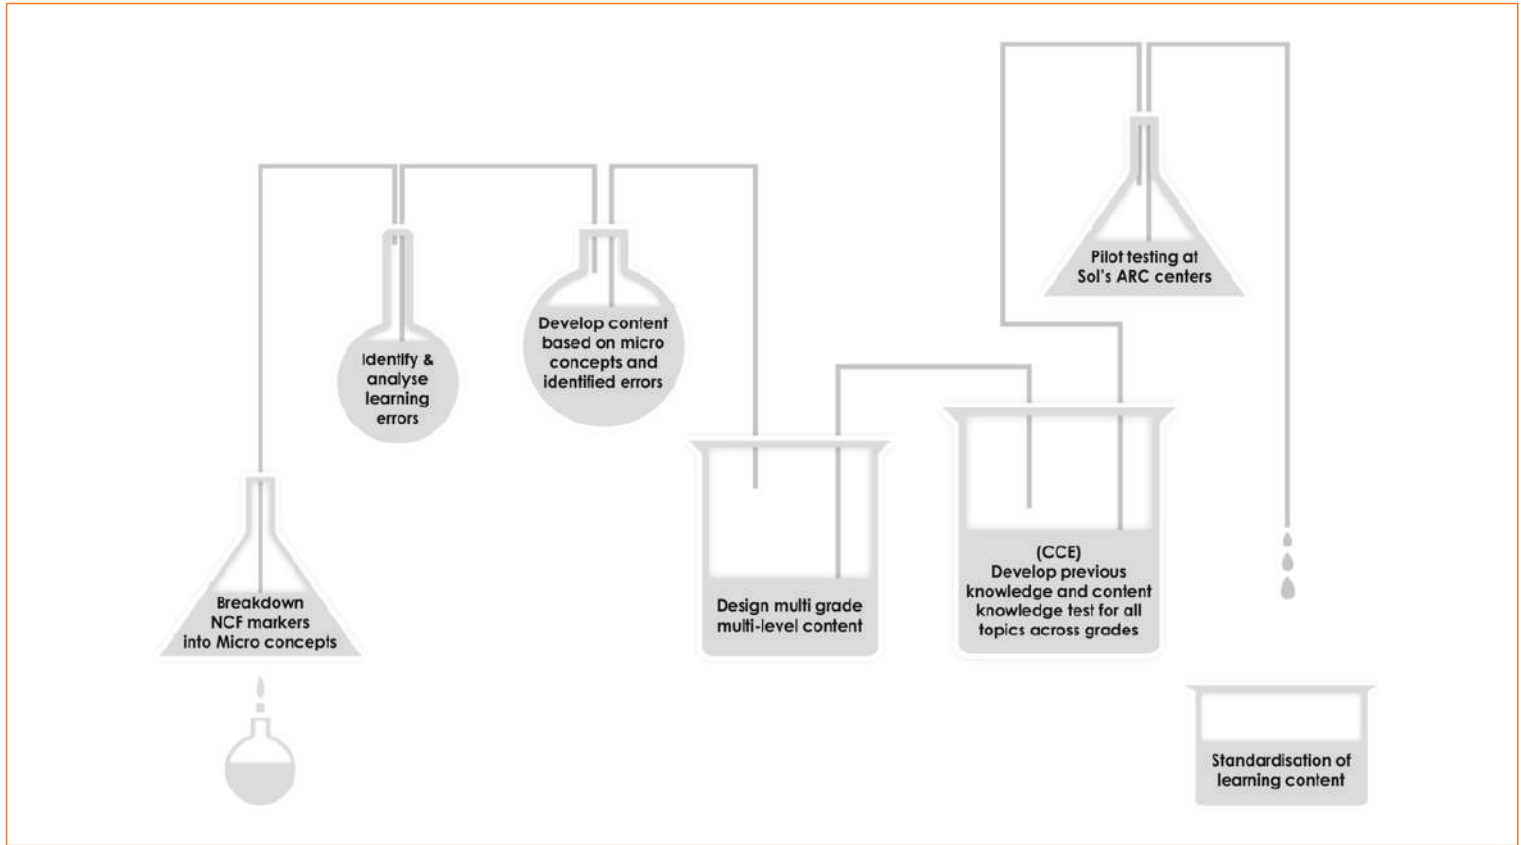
Breakdown NCF markers into Micro concepts

Identify & analyse learning errors

Develop content based on micro concepts and identified errors

Design multi grade multi-level content

(CCE) Develop previous knowledge and content knowledge test for all topics across grades

Pilot testing at Sol's ARC centers

Standardisation of learning content